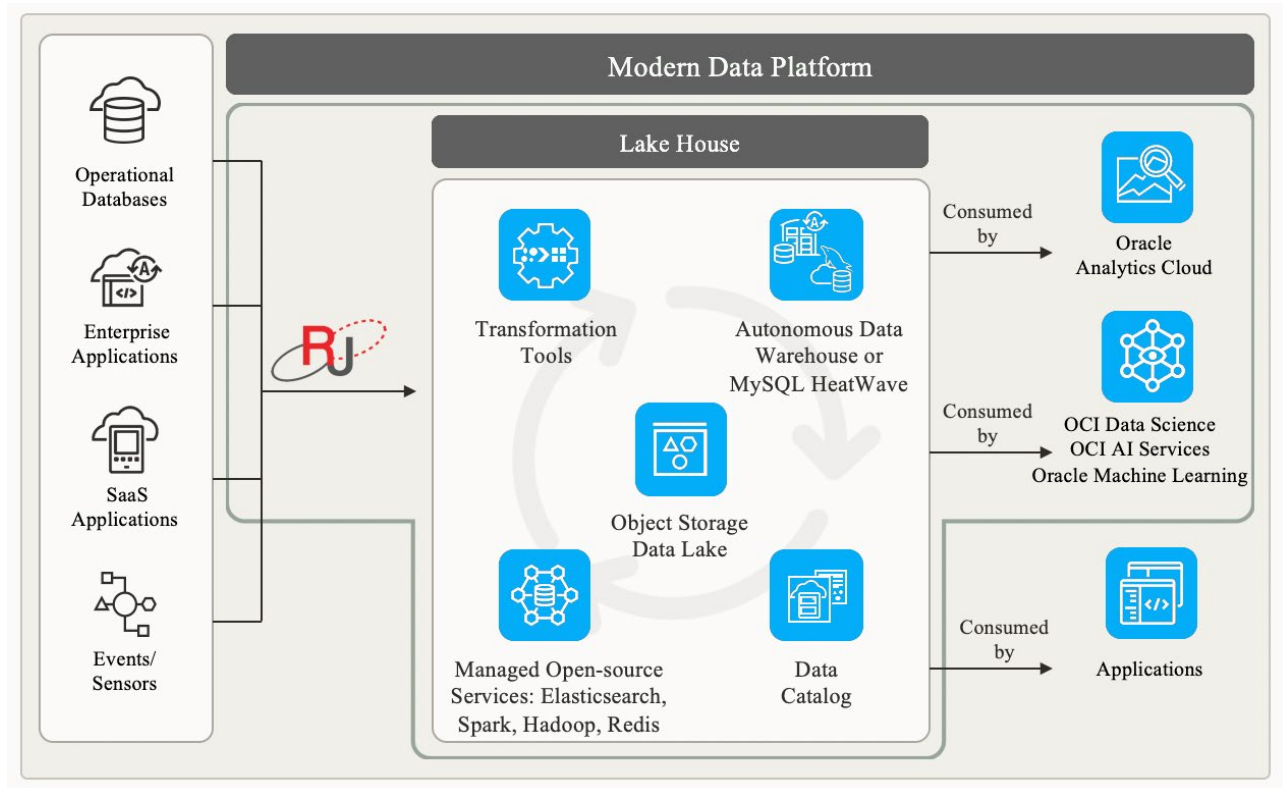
Modern Data Platform

Operational Databases

Enterprise Applications

SaaS Applications

Events/ Sensors

RJ

Lake House

Transformation Tools

Autonomous Data Warehouse or MySQL HeatWave

Object Storage Data Lake

Managed Open-source Services: Elasticsearch, Spark, Hadoop, Redis

Data Catalog

Consumed by

Oracle Analytics Cloud

Consumed by

OCI Data Science
OCI AI Services
Oracle Machine Learning

Consumed by

Applications